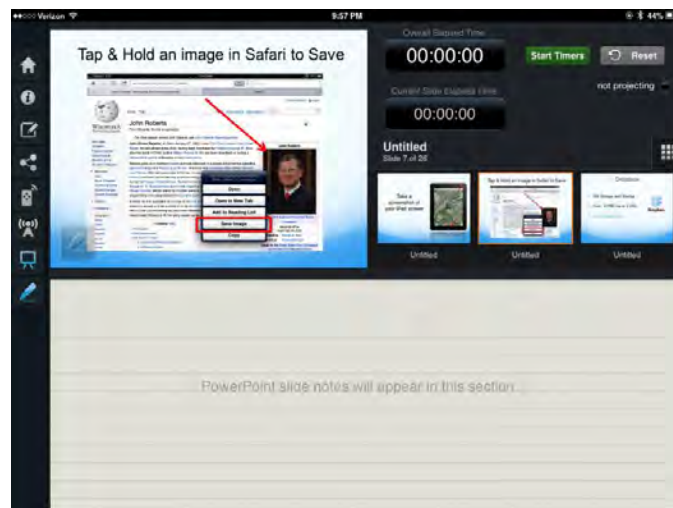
Verizon
9:57 PM
44%

Tap & Hold an image in Safari to Save

John Roberts

Save

Open in New Tab

Add to Reading List

Save Image

Copy

Overall Elapsed Time

00:00:00

Start Timers

Reset

Current Slide Elapsed Time

00:00:00

not projecting

Untitled

Slide 7 of 26

Take a screenshot of your iPad screen

Tap & Hold an image in Safari to Save

Dropbox

Untitled

Untitled

Untitled

PowerPoint slide notes will appear in this section...